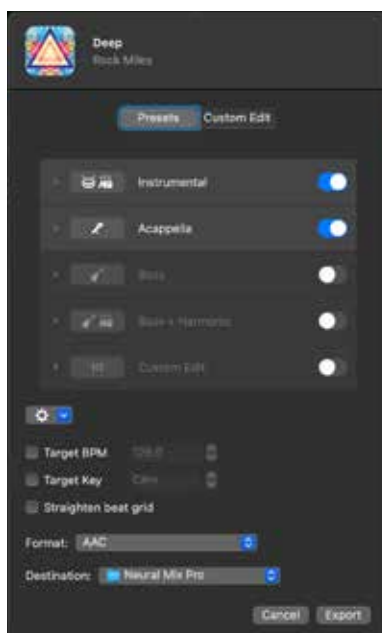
Deep
Rock Miles

Presets
Custom Edit

Instrumental

Acappella

Bass

Bass + Harmonic

Custom Edit

Target BPM
128.0

Target Key
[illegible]

Straighten beat grid

Format: AAC

Destination: Neural Mix Pro

Cancel
Export